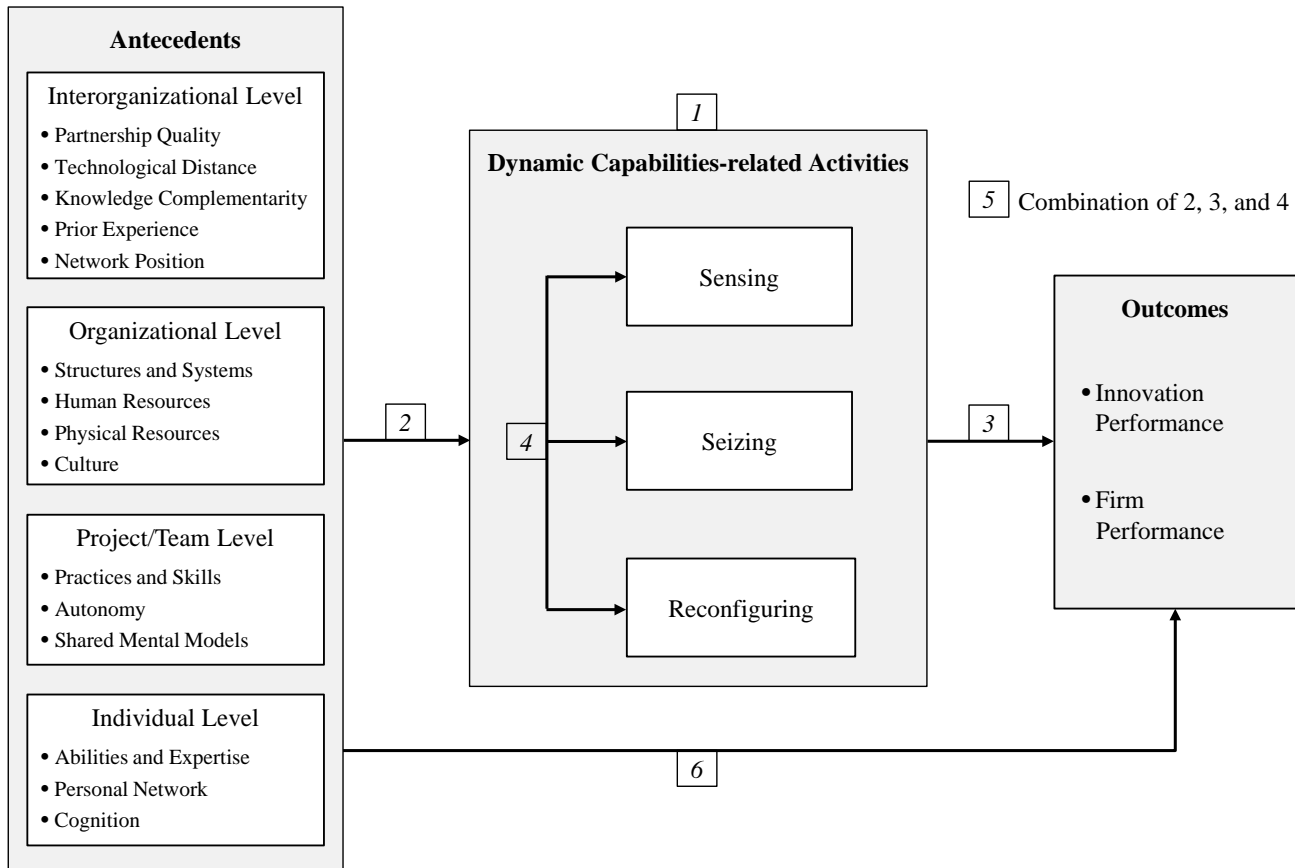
Antecedents

Interorganizational Level
• Partnership Quality
• Technological Distance
• Knowledge Complementarity
• Prior Experience
• Network Position

Organizational Level
• Structures and Systems
• Human Resources
• Physical Resources
• Culture

Project/Team Level
• Practices and Skills
• Autonomy
• Shared Mental Models

Individual Level
• Abilities and Expertise
• Personal Network
• Cognition

2

1

Dynamic Capabilities-related Activities

4

Sensing

Seizing

Reconfiguring

5 Combination of 2, 3, and 4

3

Outcomes

• Innovation Performance

• Firm Performance

6